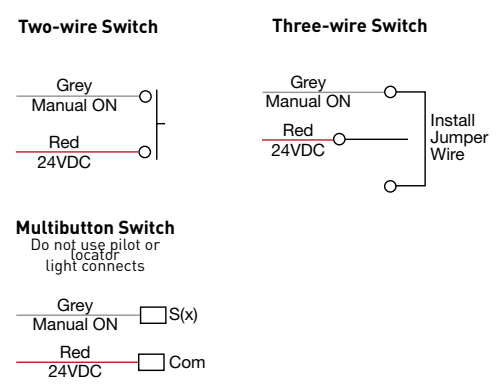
Two-wire Switch

Grey
Manual ON

Red
24VDC

Three-wire Switch

Grey
Manual ON

Red
24VDC

Install
Jumper
Wire

Multibutton Switch
Do not use pilot or locator light connects

Grey
Manual ON

S(x)

Red
24VDC

Com